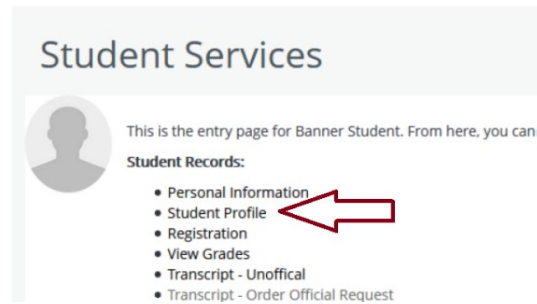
Student Services

This is the entry page for Banner Student. From here, you can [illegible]

Student Records:

- Personal Information
- Student Profile
- Registration
- View Grades
- Transcript - Unoffical
- Transcript - Order Official Request